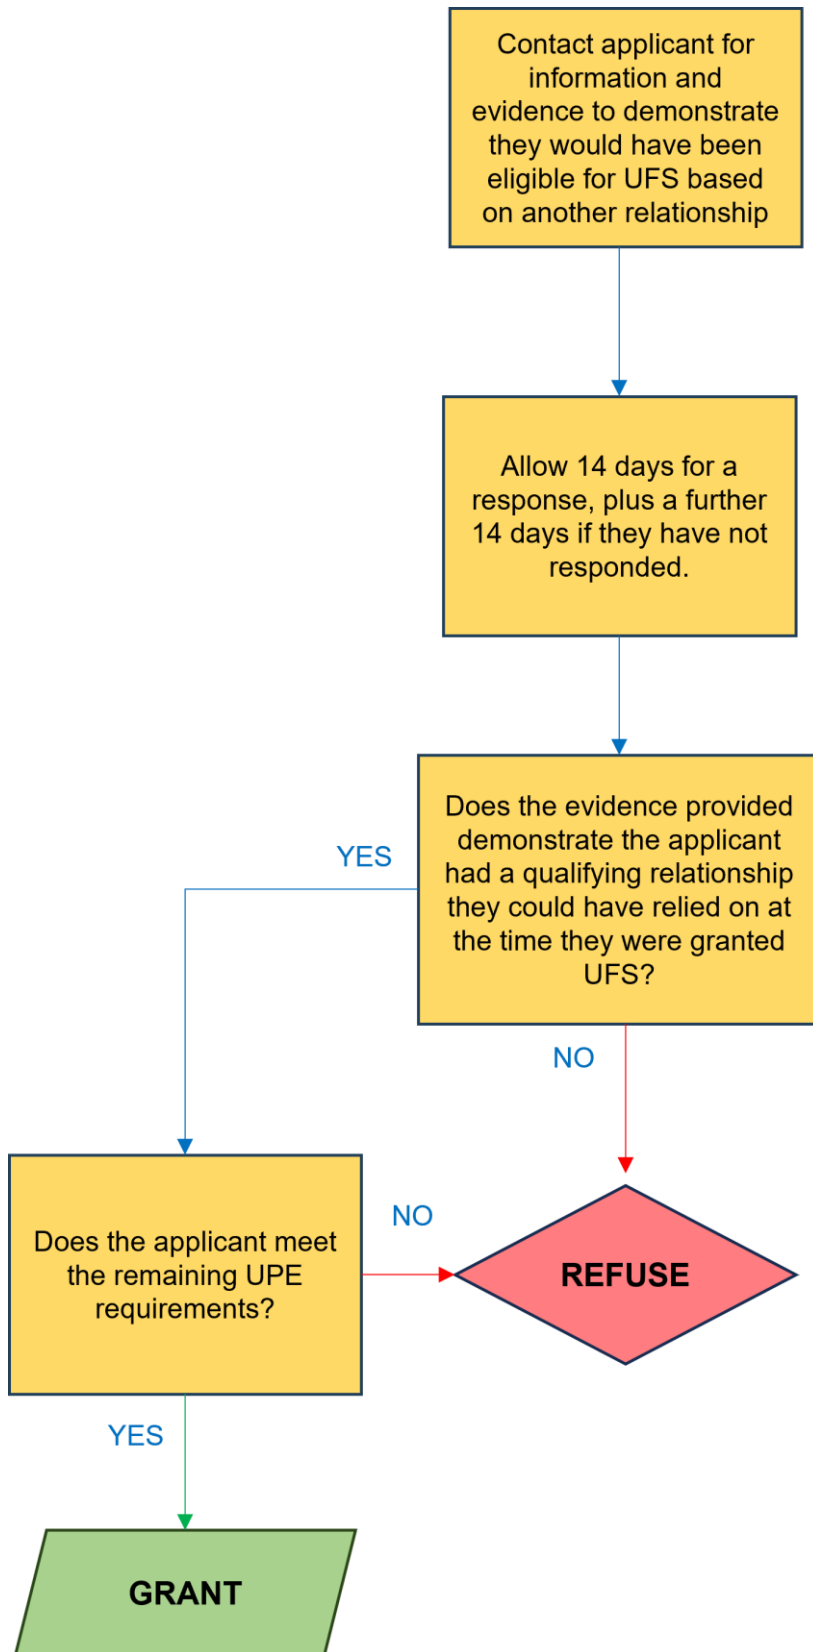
Contact applicant for information and evidence to demonstrate they would have been eligible for UFS based on another relationship

Allow 14 days for a response, plus a further 14 days if they have not responded.

Does the evidence provided demonstrate the applicant had a qualifying relationship they could have relied on at the time they were granted UFS?

YES

NO

Does the applicant meet the remaining UPE requirements?

NO

REFUSE

YES

GRANT